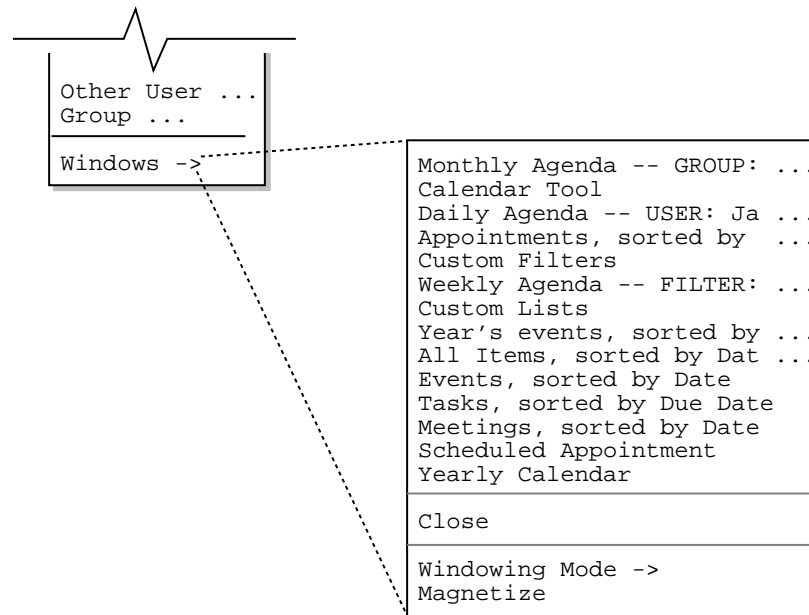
Other User ...
Group ...

Windows ->

Monthly Agenda -- GROUP: ...
Calendar Tool
Daily Agenda -- USER: Ja ...
Appointments, sorted by ...
Custom Filters
Weekly Agenda -- FILTER: ...
Custom Lists
Year's events, sorted by ...
All Items, sorted by Dat ...
Events, sorted by Date
Tasks, sorted by Due Date
Meetings, sorted by Date
Scheduled Appointment
Yearly Calendar

Close

Windowing Mode ->
Magnetize